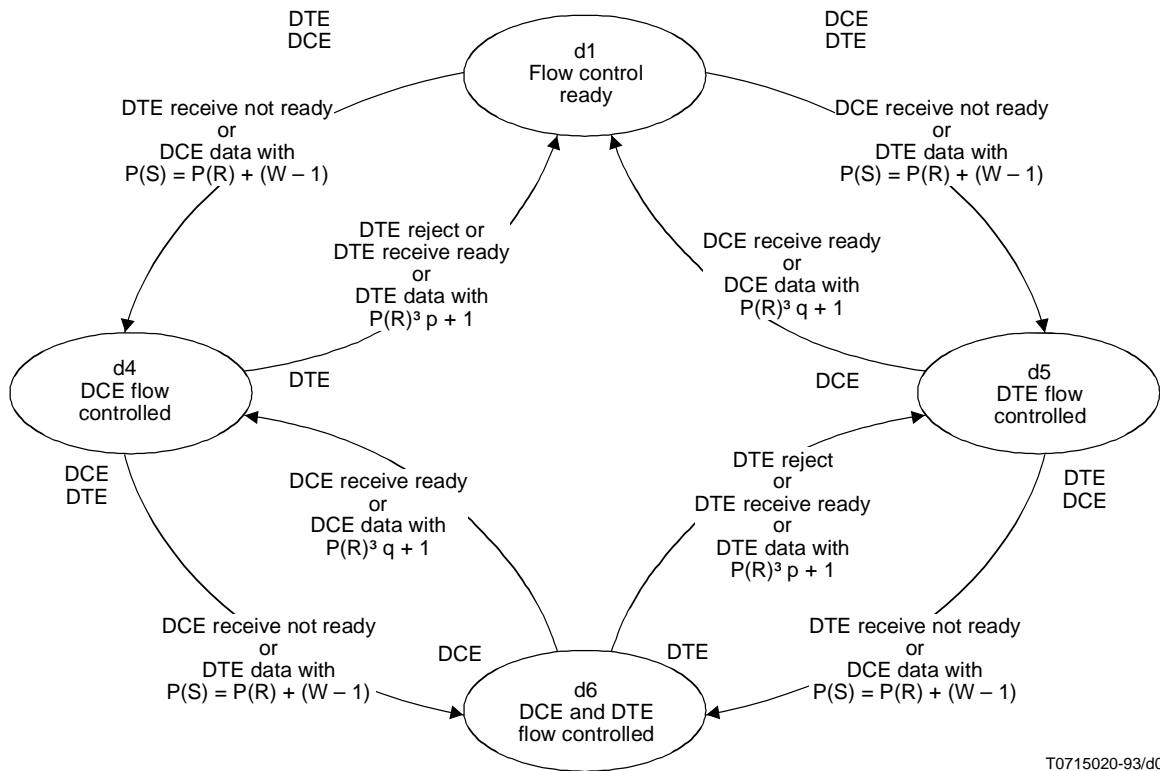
DTE
DCE

DCE
DTE

d1
Flow control
ready

DTE receive not ready
or
DCE data with
P(S) = P(R) + (W – 1)

DCE receive not ready
or
DTE data with
P(S) = P(R) + (W – 1)

DTE reject or
DTE receive ready
or
DTE data with
P(R)³ p + 1

DCE receive ready
or
DCE data with
P(R)³ q + 1

d4
DCE flow
controlled

DTE

DCE

d5
DTE flow
controlled

DCE
DTE

DCE receive ready
or
DCE data with
P(R)³ q + 1

DTE reject
or
DTE receive ready
or
DTE data with
P(R)³ p + 1

DTE
DCE

DCE receive not ready
or
DTE data with
P(S) = P(R) + (W – 1)

DCE

DTE

DTE receive not ready
or
DCE data with
P(S) = P(R) + (W – 1)

d6
DCE and DTE
flow controlled

T0715020-93/d0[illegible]